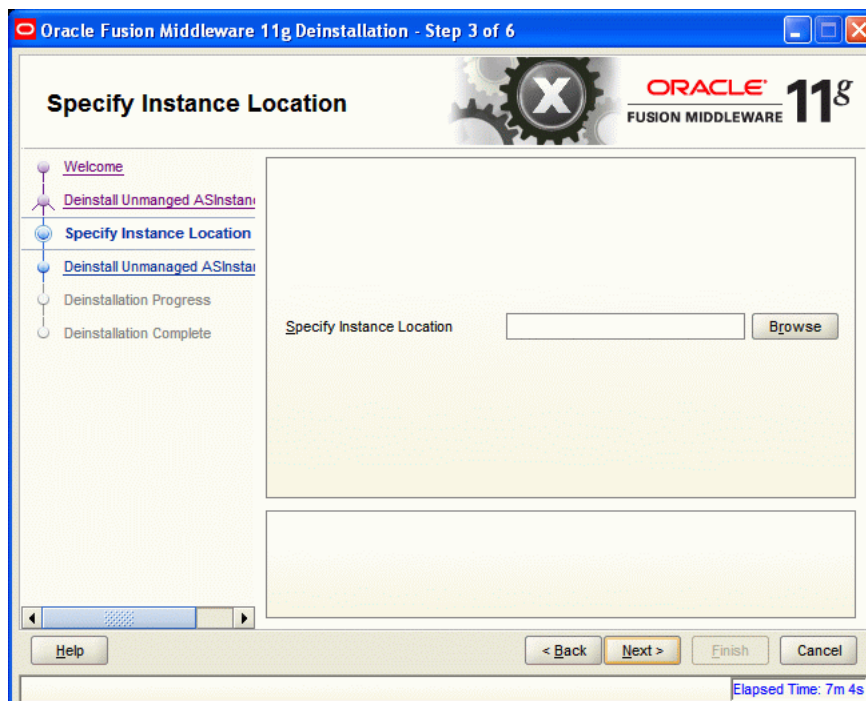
Oracle Fusion Middleware 11g Deinstallation - Step 3 of 6

Specify Instance Location

ORACLE
FUSION MIDDLEWARE 11g

Welcome
Deinstall Unmanged ASInstan
Specify Instance Location
Deinstall Unmanaged ASInstar
Deinstallation Progress
Deinstallation Complete

Specify Instance Location
Browse

Help
< Back
Next >
Finish
Cancel

Elapsed Time: 7m 4s